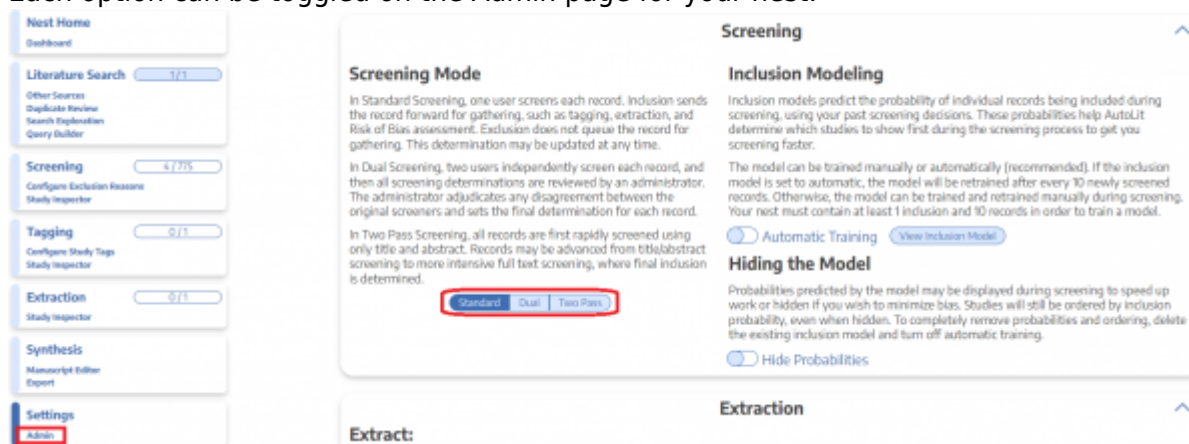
Each option can be toggled on the Admin page for your nest.

Nest Home
Dashboard

Literature Search 1/1
Other Sources
Duplicate Review
Search Exploration
Query Builder

Screening 4/775
Configure Exclusion Reasons
Study Inspector

Tagging 0/1
Configure Study Tags
Study Inspector

Extraction 0/1
Study Inspector

Synthesis
Manuscript Editor
Export

Settings
Admin

Screening

Screening Mode

In Standard Screening, one user screens each record. Inclusion sends the record forward for gathering, such as tagging, extraction, and Risk of Bias assessment. Exclusion does not queue the record for gathering. This determination may be updated at any time.

In Dual Screening, two users independently screen each record, and then all screening determinations are reviewed by an administrator. The administrator adjudicates any disagreement between the original screeners and sets the final determination for each record.

In Two Pass Screening, all records are first rapidly screened using only title and abstract. Records may be advanced from title/abstract screening to more intensive full text screening, where final inclusion is determined.

Standard Dual Two Pass

Inclusion Modeling

Inclusion models predict the probability of individual records being included during screening, using your past screening decisions. These probabilities help AutoLit determine which studies to show first during the screening process to get you screening faster.

The model can be trained manually or automatically (recommended). If the inclusion model is set to automatic, the model will be retrained after every 10 newly screened records. Otherwise, the model can be trained and retrained manually during screening. Your nest must contain at least 1 inclusion and 10 records in order to train a model.

Automatic Training View Inclusion Model

Hiding the Model

Probabilities predicted by the model may be displayed during screening to speed up work or hidden if you wish to minimize bias. Studies will still be ordered by inclusion probability, even when hidden. To completely remove probabilities and ordering, delete the existing inclusion model and turn off automatic training.

Hide Probabilities

Extraction

Extract: